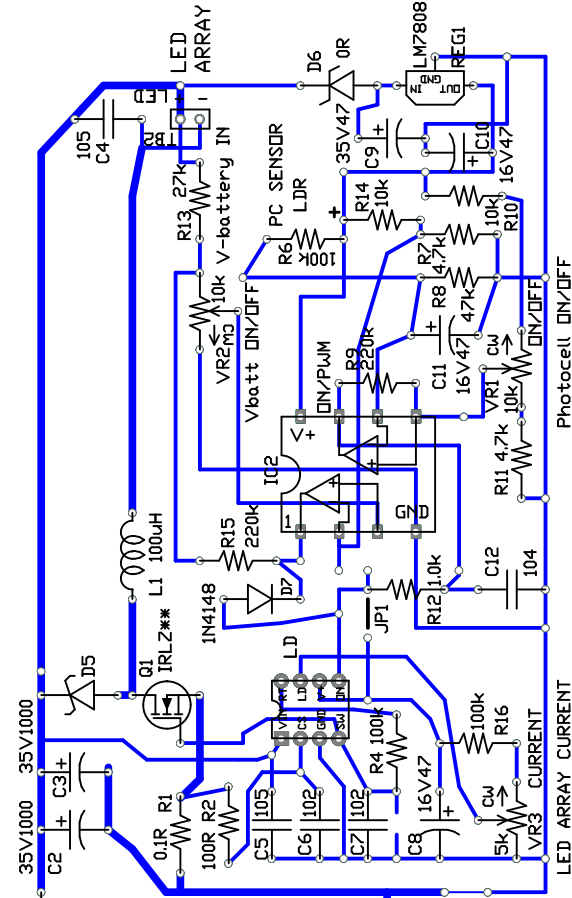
LED ARRAY
D6 0R
LM7808 REG1
GND OUT IN
+LED -
TB2
105 C4
35V47 C9
C10 16V47
27k R13
V-battery IN
PC SENSOR LDR
R14 10k
10k R10
R6 100K
R7 4.7k
R8 47k
10k VR2
CW
Vbatt ON/OFF
ON/PWM
R9 220k
C11 16V47
CW
VR1 10k
ON/OFF
Photocell ON/OFF
IC2
R11 4.7k
R15 220k
1
GND
L1 100uH
D7
1N4148
R12 1.0k
C12 104
JP1
LD
Q1 IRLZ**
D5
35V1000 C3
VD GND LD CS SW IN
R4 100k
100k R16
CURRENT
35V1000 C2
R1 0.1R
R2 100R
C5 105
C6 102
C7 102
C8 16V47
CW
5k VR3
LED ARRAY CURRENT